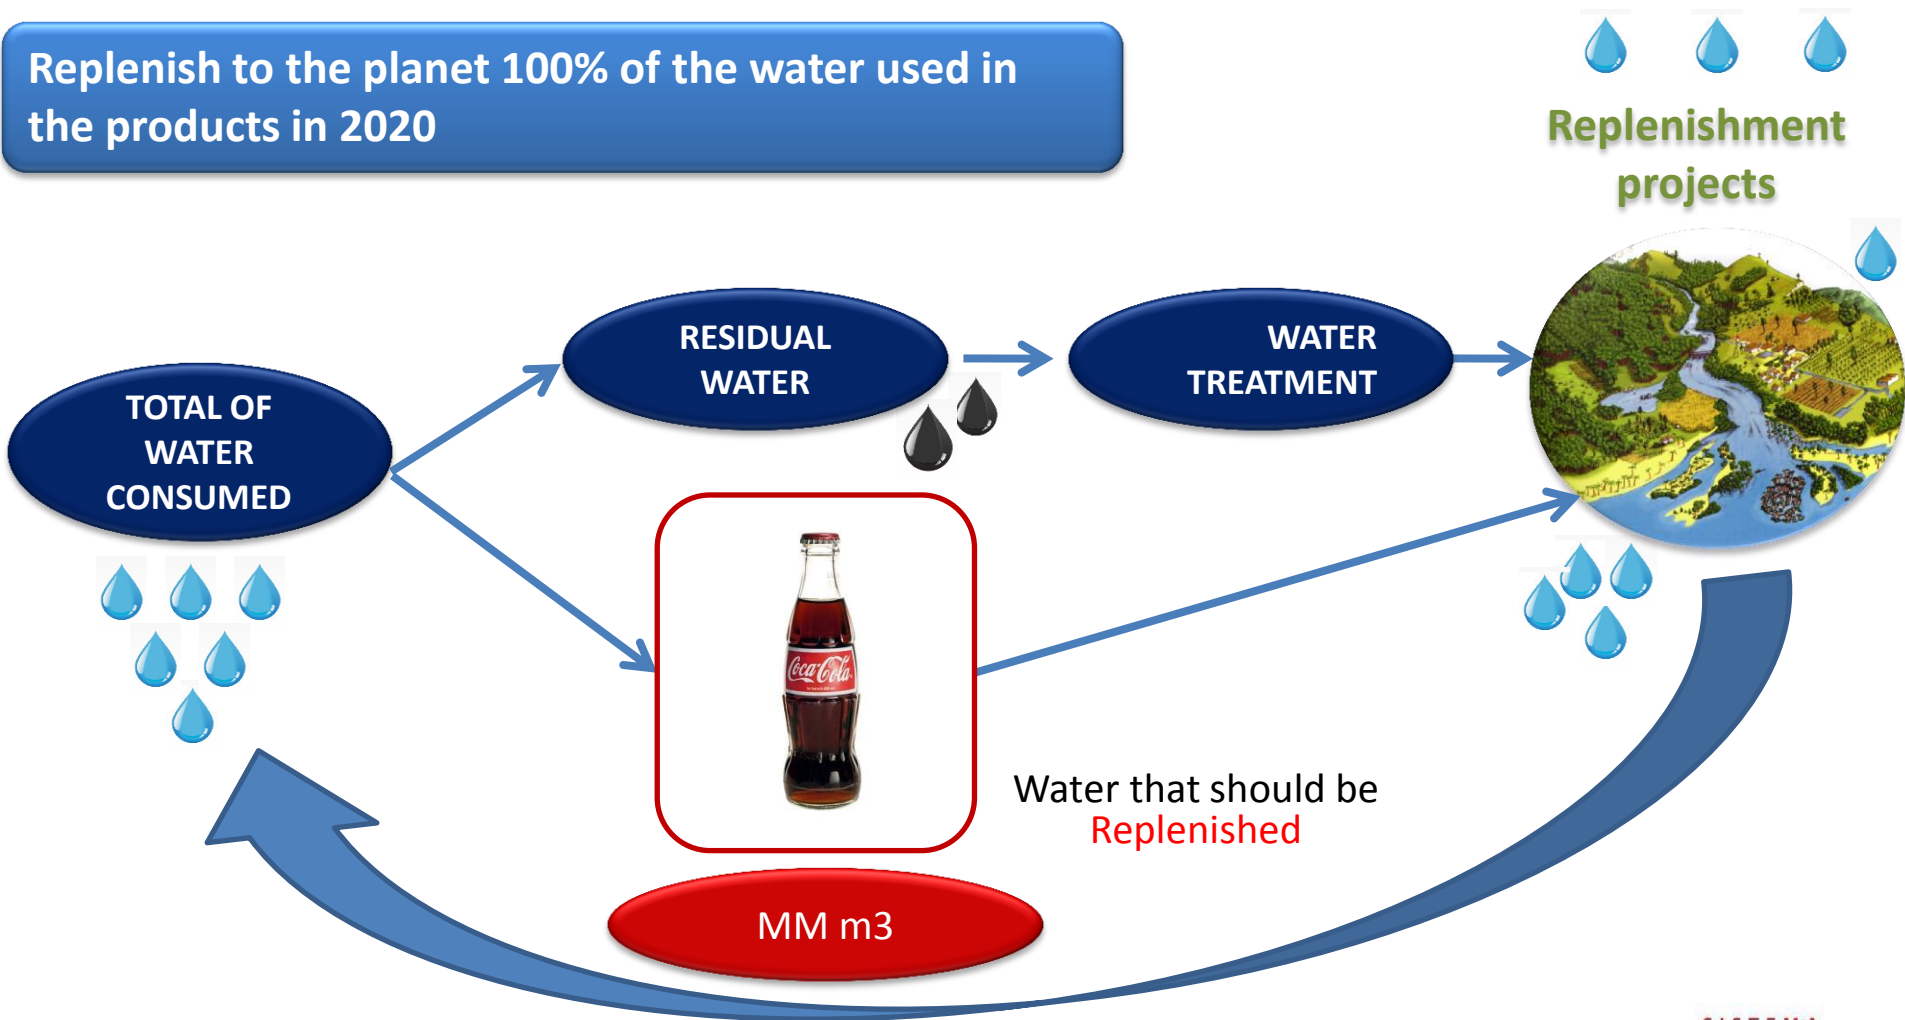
Replenish to the planet 100% of the water used in the products in 2020

Replenishment projects

RESIDUAL WATER

WATER TREATMENT

TOTAL OF WATER CONSUMED

Coca-Cola

Water that should be Replenished

MM m3